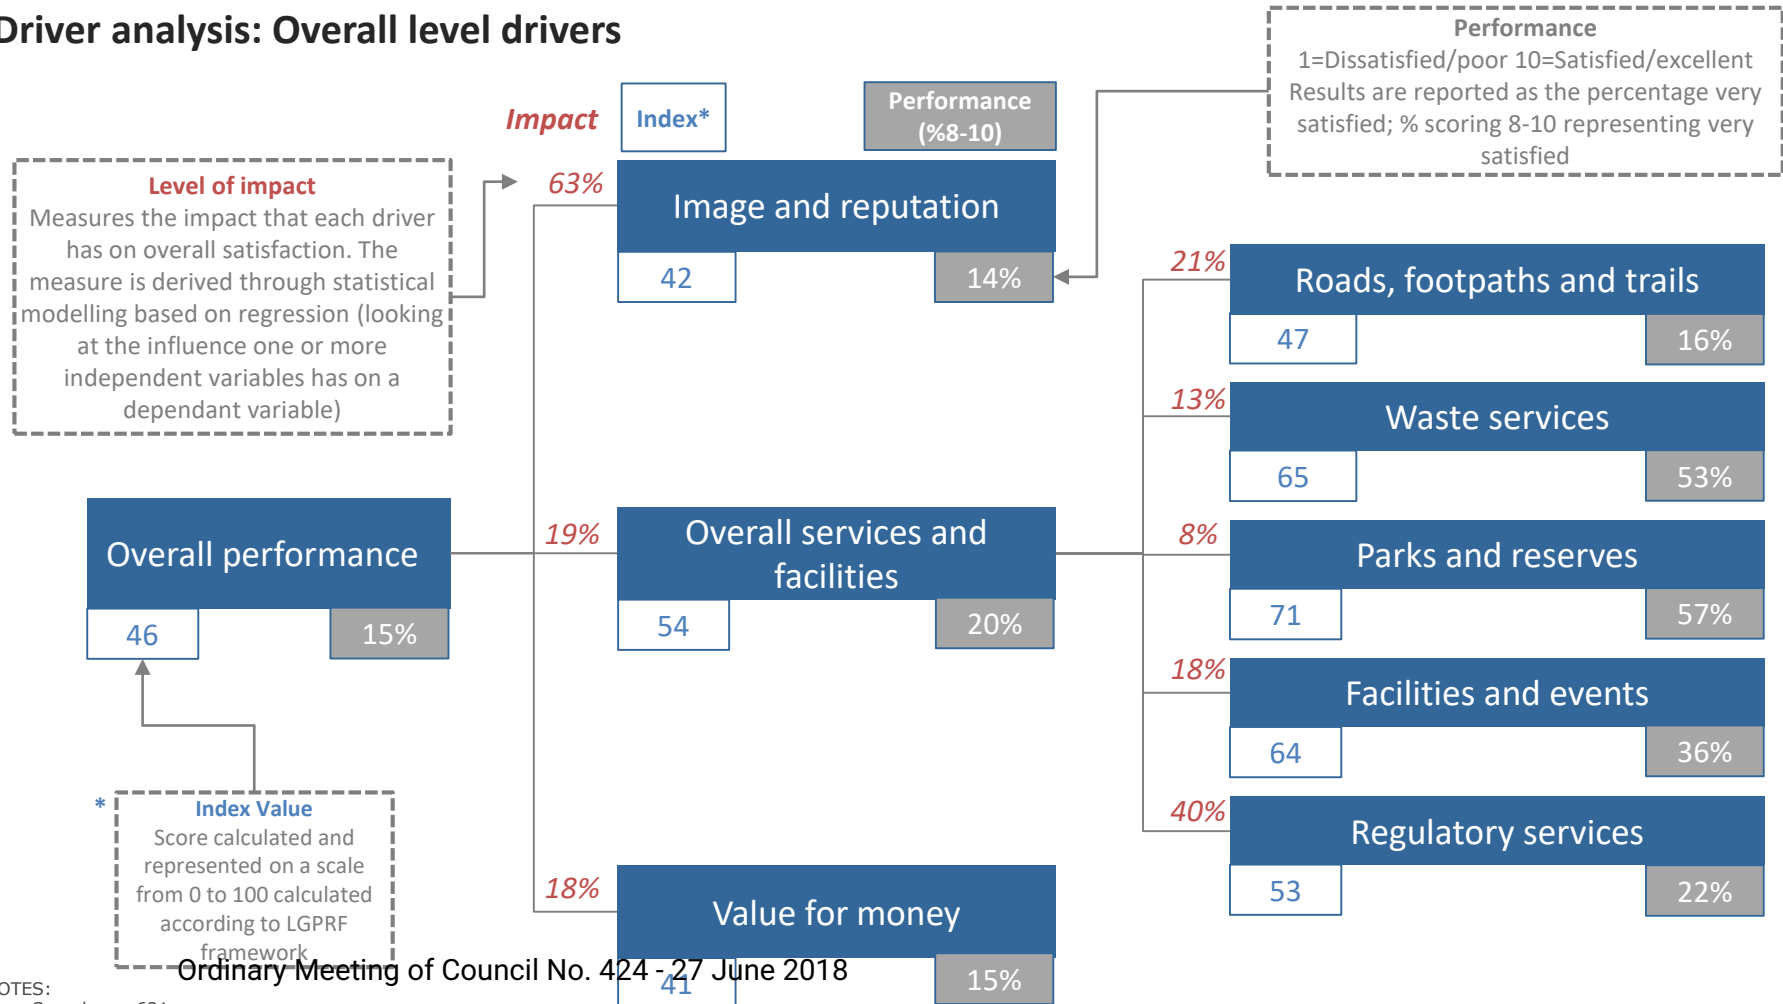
Driver analysis: Overall level drivers

Performance
1=Dissatisfied/poor 10=Satisfied/excellent
Results are reported as the percentage very satisfied; % scoring 8-10 representing very satisfied

Impact

Index*

Performance (%8-10)

Level of impact
Measures the impact that each driver has on overall satisfaction. The measure is derived through statistical modelling based on regression (looking at the influence one or more independent variables has on a dependant variable)

63%
Image and reputation
42
14%

21%
Roads, footpaths and trails
47
16%

13%
Waste services
65
53%

Overall performance
46
15%

19%
Overall services and facilities
54
20%

8%
Parks and reserves
71
57%

18%
Facilities and events
64
36%

40%
Regulatory services
53
22%

* Index Value
Score calculated and represented on a scale from 0 to 100 calculated according to LGPRF framework

18%
Value for money
41
15%

OTES:

Ordinary Meeting of Council No. 424 - 27 June 2018